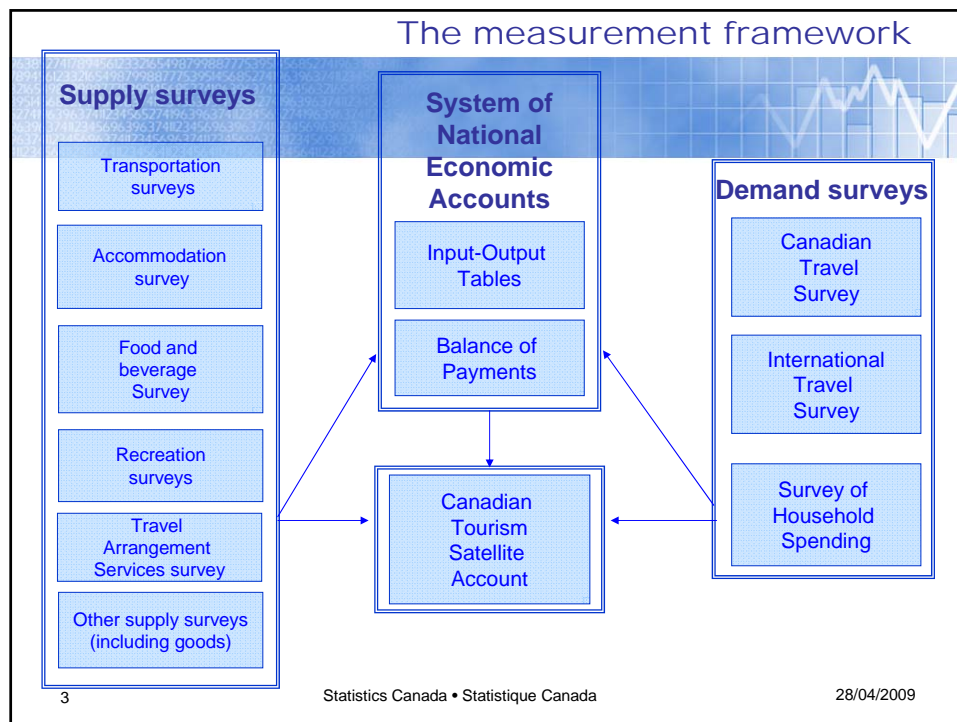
The measurement framework

Supply surveys

Transportation surveys

Accommodation survey

Food and beverage Survey

Recreation surveys

Travel Arrangement Services survey

Other supply surveys (including goods)

System of National Economic Accounts

Input-Output Tables

Balance of Payments

Canadian Tourism Satellite Account

Demand surveys

Canadian Travel Survey

International Travel Survey

Survey of Household Spending

3

Statistics Canada • Statistique Canada

28/04/2009